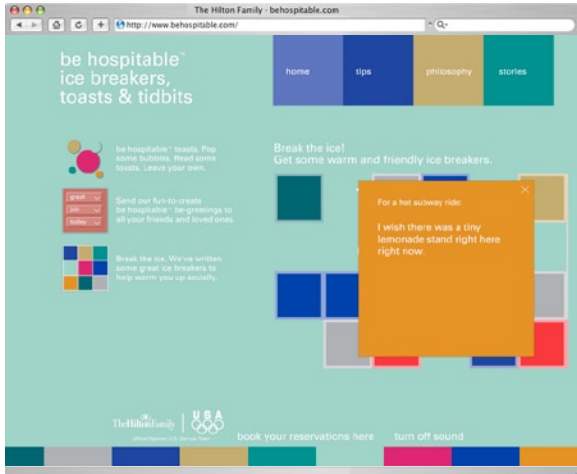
The Hilton Family · behospitable.com

http://www.behospitable.com/

be hospitable™ ice breakers, toasts & tidbits

home

tips

philosophy

stories

be hospitable™ toasts. Pop some bubbles. Read some toasts. Leave your own.

great
job
today

Send our fun-to-create be hospitable™ be-greetings to all your friends and loved ones.

Break the ice. We've written some great ice breakers to help warm you up socially.

Break the ice!
Get some warm and friendly ice breakers.

For a hot subway ride:

I wish there was a tiny lemonade stand right here right now.

The Hilton Family | USA

Official Sponsor U.S. Olympic Team

book your reservations here

turn off sound